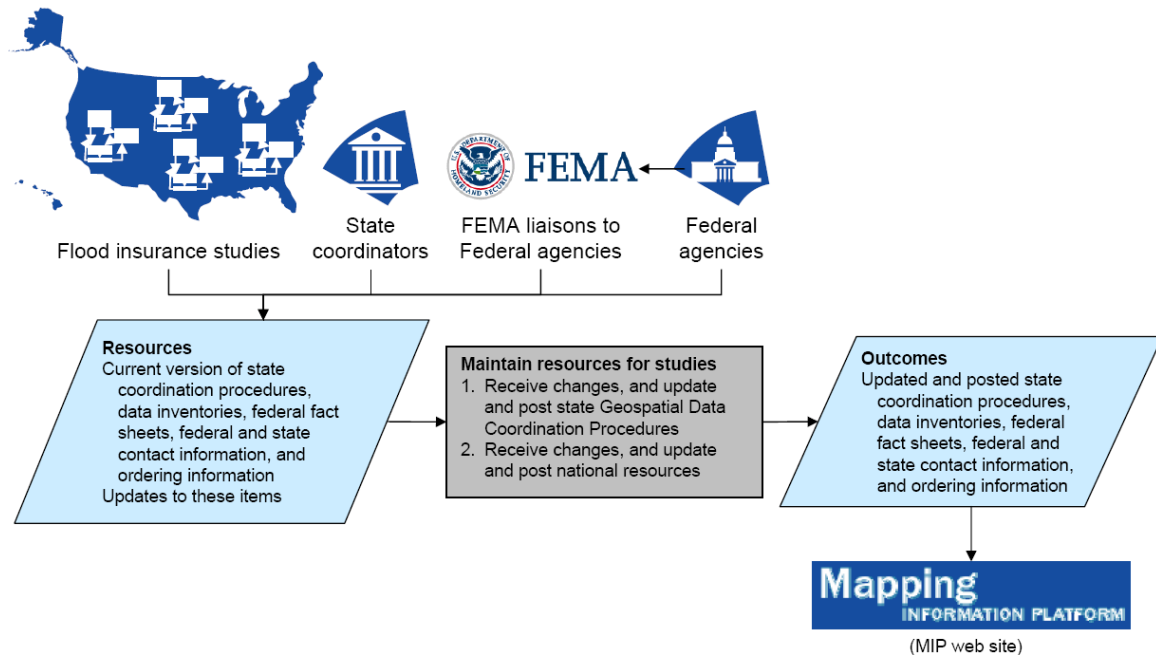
U.S. DEPARTMENT OF HOMELAND SECURITY

FEMA

Flood insurance studies

State coordinators

FEMA liaisons to Federal agencies

Federal agencies

Resources
Current version of state coordination procedures, data inventories, federal fact sheets, federal and state contact information, and ordering information
Updates to these items

Maintain resources for studies
1. Receive changes, and update and post state Geospatial Data Coordination Procedures
2. Receive changes, and update and post national resources

Outcomes
Updated and posted state coordination procedures, data inventories, federal fact sheets, federal and state contact information, and ordering information

Mapping
INFORMATION PLATFORM
(MIP web site)